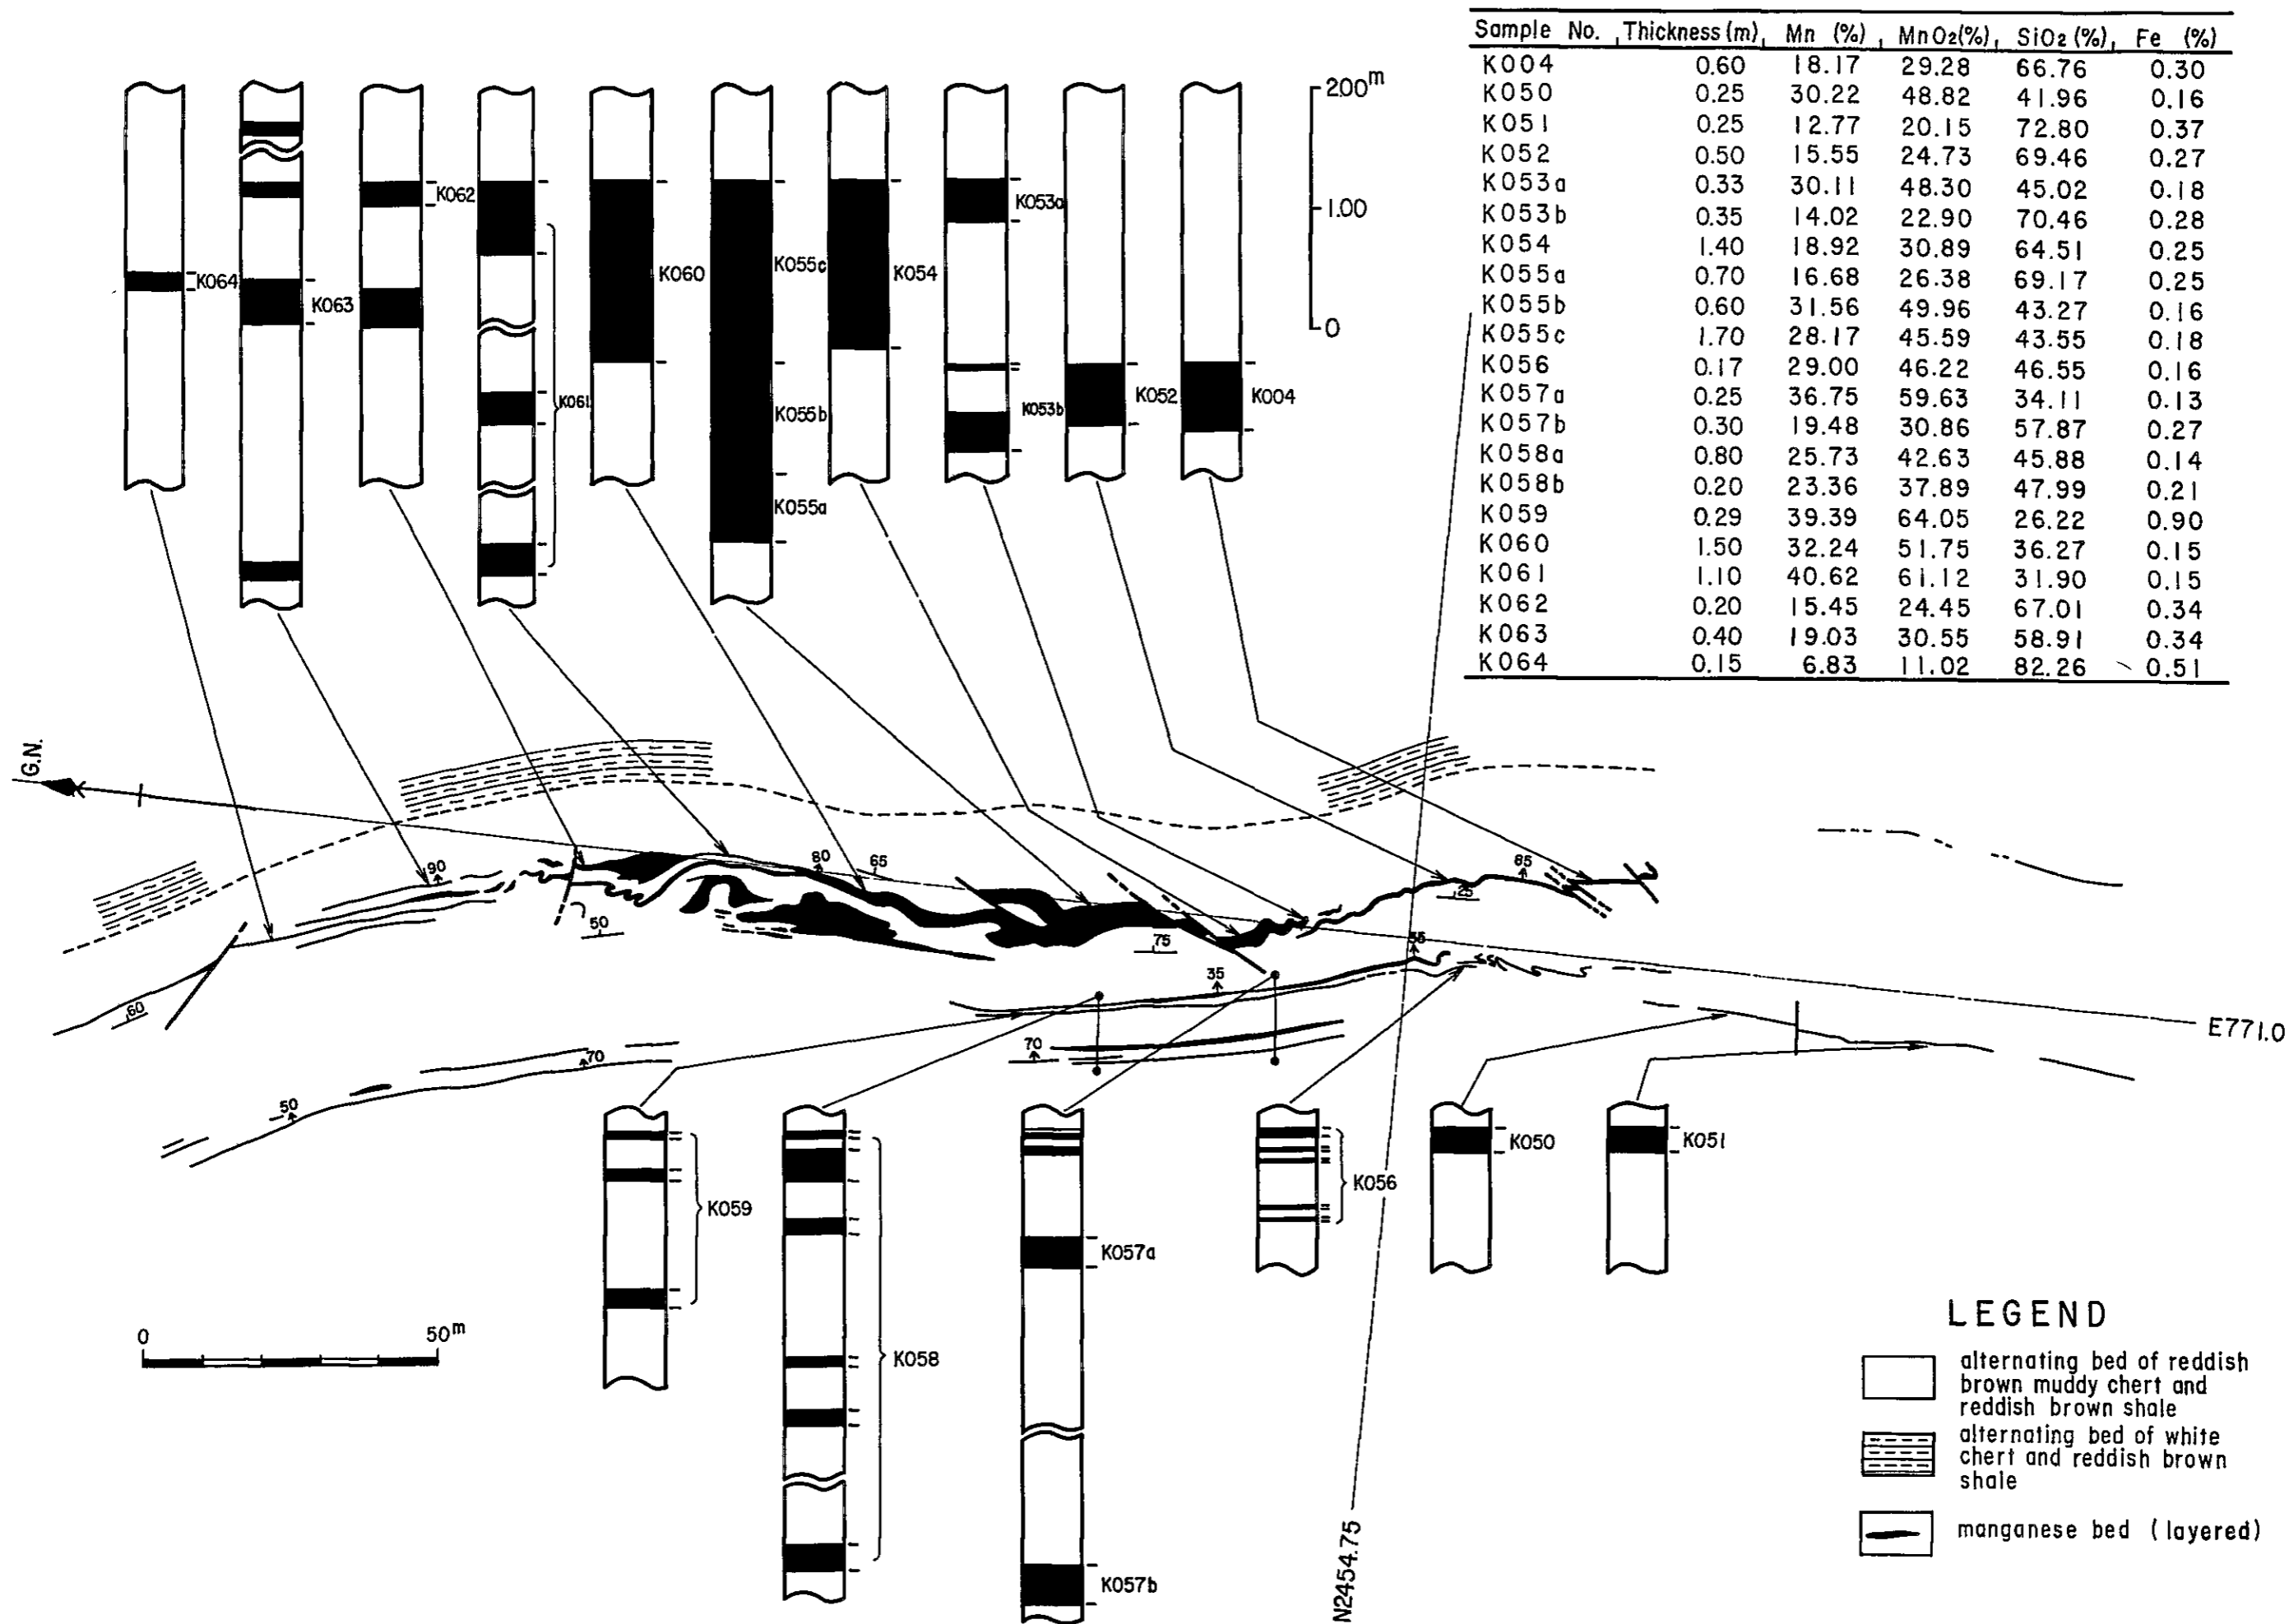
| Sample No. | Thickness (m) | Mn (%) | MnO2(%) | SiO2 (%) | Fe (%) |
|---|---|---|---|---|---|
| K004 | 0.60 | 18.17 | 29.28 | 66.76 | 0.30 |
| K050 | 0.25 | 30.22 | 48.82 | 41.96 | 0.16 |
| K051 | 0.25 | 12.77 | 20.15 | 72.80 | 0.37 |
| K052 | 0.50 | 15.55 | 24.73 | 69.46 | 0.27 |
| K053a | 0.33 | 30.11 | 48.30 | 45.02 | 0.18 |
| K053b | 0.35 | 14.02 | 22.90 | 70.46 | 0.28 |
| K054 | 1.40 | 18.92 | 30.89 | 64.51 | 0.25 |
| K055a | 0.70 | 16.68 | 26.38 | 69.17 | 0.25 |
| K055b | 0.60 | 31.56 | 49.96 | 43.27 | 0.16 |
| K055c | 1.70 | 28.17 | 45.59 | 43.55 | 0.18 |
| K056 | 0.17 | 29.00 | 46.22 | 46.55 | 0.16 |
| K057a | 0.25 | 36.75 | 59.63 | 34.11 | 0.13 |
| K057b | 0.30 | 19.48 | 30.86 | 57.87 | 0.27 |
| K058a | 0.80 | 25.73 | 42.63 | 45.88 | 0.14 |
| K058b | 0.20 | 23.36 | 37.89 | 47.99 | 0.21 |
| K059 | 0.29 | 39.39 | 64.05 | 26.22 | 0.90 |
| K060 | 1.50 | 32.24 | 51.75 | 36.27 | 0.15 |
| K061 | 1.10 | 40.62 | 61.12 | 31.90 | 0.15 |
| K062 | 0.20 | 15.45 | 24.45 | 67.01 | 0.34 |
| K063 | 0.40 | 19.03 | 30.55 | 58.91 | 0.34 |
| K064 | 0.15 | 6.83 | 11.02 | 82.26 | 0.51 |

$2.00^m$
1.00
0

K064 K063 K062 K061 K060 K055c K055b K055a K054 K053a K053b K052 K004

G.N.
90 50 80 65 75 35 55 85 25 60 70 50 70

E771.0
N2454.75

K059 K058 K057a K057b K056 K050 K051

0 $50^m$

LEGEND
alternating bed of reddish brown muddy chert and reddish brown shale
alternating bed of white chert and reddish brown shale
manganese bed (layered)